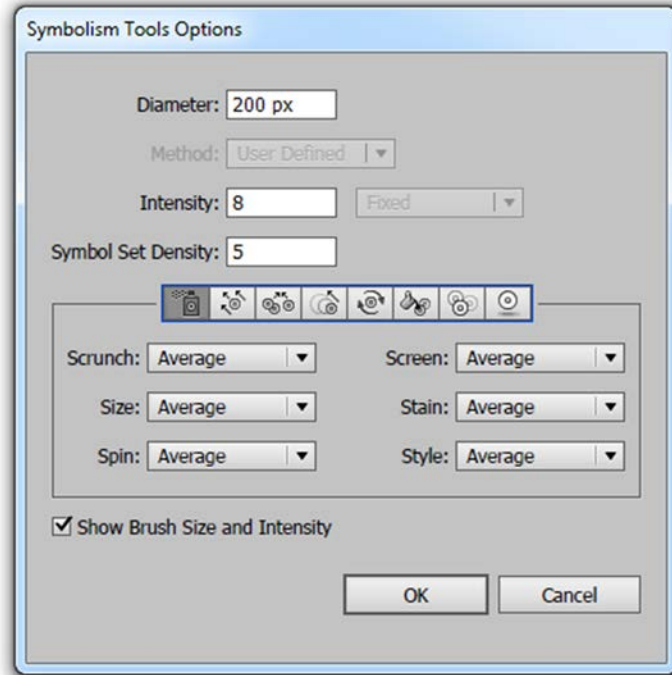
Symbolism Tools Options

Diameter: 200 px

Method: User Defined

Intensity: 8

Fixed

Symbol Set Density: 5

Scrunch: Average

Screen: Average

Size: Average

Stain: Average

Spin: Average

Style: Average

☑ Show Brush Size and Intensity

OK

Cancel